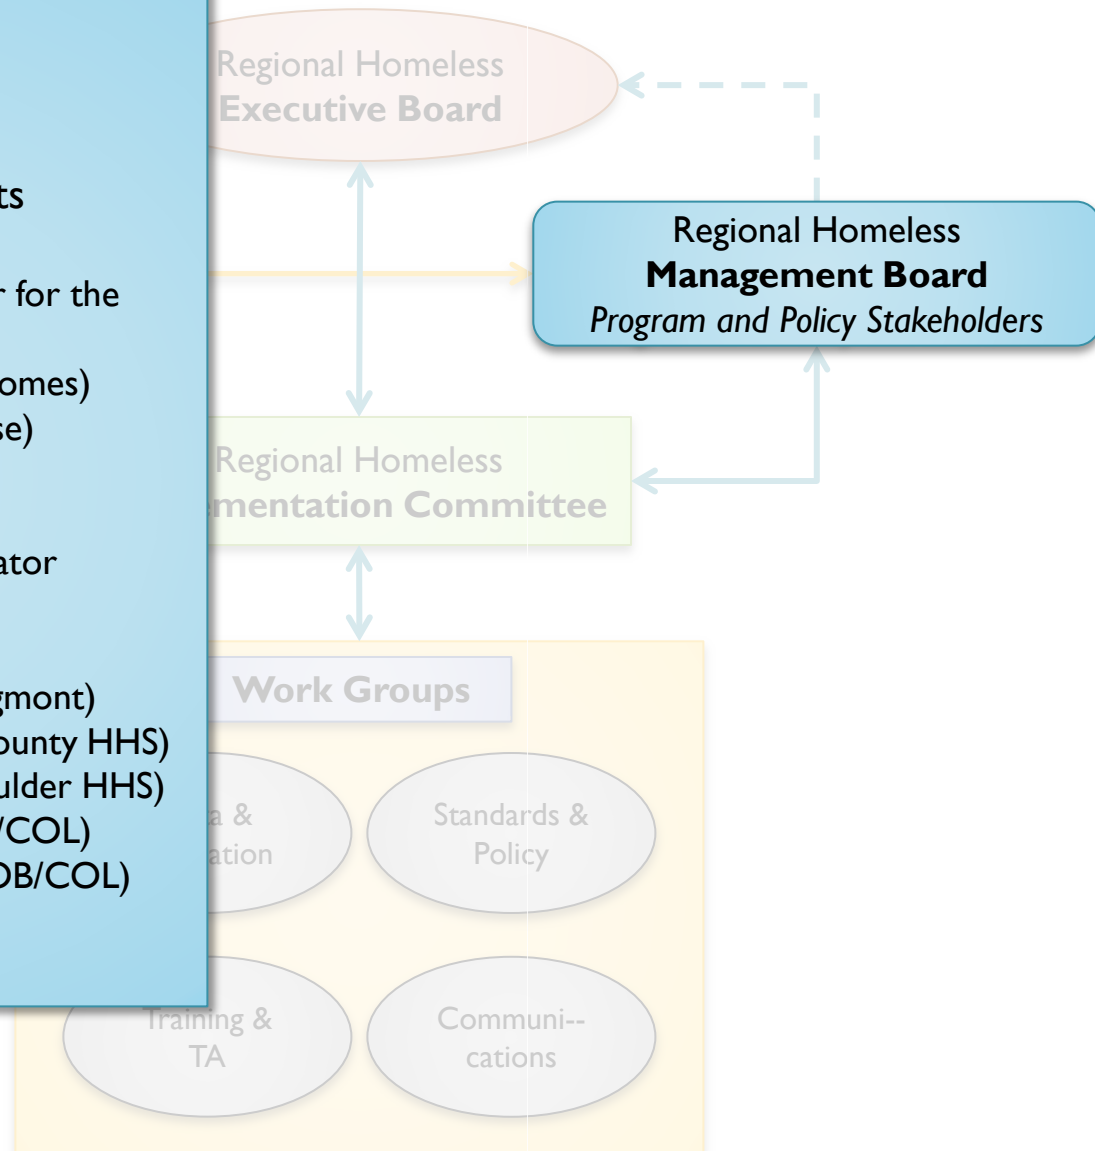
ts

r for the

omes)
se)

ator

gmont)
ounty HHS)
ulder HHS)
/COL)
OB/COL)

Regional Homeless
Executive Board

Regional Homeless
Management Board
Program and Policy Stakeholders

Regional Homeless
mentation Committee

Work Groups

a &
ation

Standards &
Policy

Training &
TA

Communi--
cations